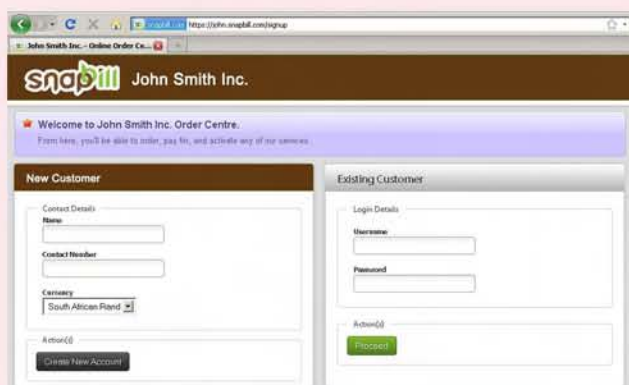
snapbill.com https://john.snapbill.com/signup

John Smith Inc. - Online Order Ce...

snapbill John Smith Inc.

Welcome to John Smith Inc. Order Centre.

From here, you'll be able to order, pay for, and activate any of our services.

New Customer

Contact Details

Name

Contact Number

Currency

South African Rand

Action(s)

Create New Account

Existing Customer

Login Details

Username

Password

Action(s)

Proceed